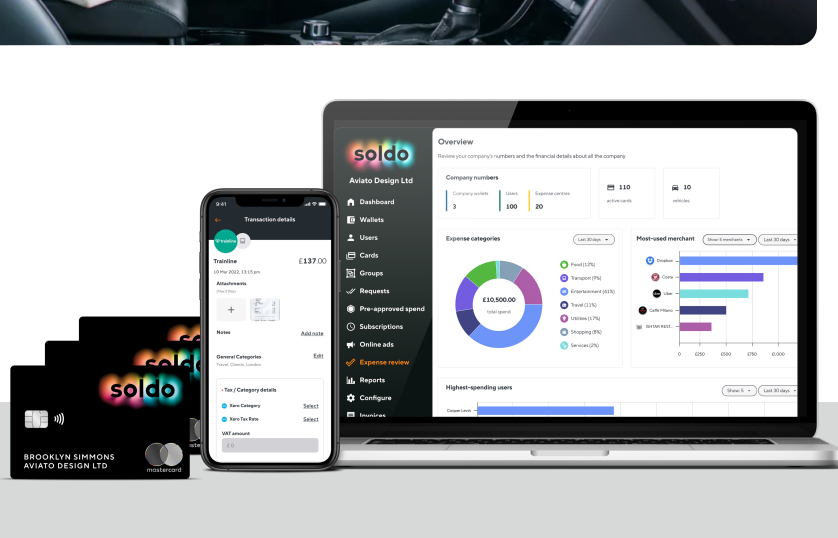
soldo

Aviato Design Ltd

Dashboard
Wallets
Users
Cards
Groups
Requests
Pre-approved spend
Subscriptions
Online ads
Expense review
Reports
Configure
Invoices

Overview

Review your company's numbers and the financial details about all the company

Company numbers

Company wallets 3
Users 100
Expense centres 20

110 active cards

10 vehicles

Expense categories

Last 30 days

£10,500.00
total spend

Food (12%)
Transport (9%)
Entertainment (12%)
Travel (11%)
Utilities (17%)
Shopping (8%)
Services (2%)

Most-used merchant

Show 6 merchants
Last 30 days

Dropbox
Costa
Uber
Caffè Milano
BATAM REST...

£0 £250 £500 £750 £1,000

Highest-spending users

Show 5
Last 30 days

Cooper Lewis

9:41

Transaction details

Trainline

Trainline £137.00

10 Mar 2022, 13:15 pm

Attachments

Notes
Add note

General Categories
Edit
Travel, Clients, London

Tax / Category details

Xero Category
Select

Xero Tax Rate
Select

VAT amount

£ 0

soldo

soldo

soldo

BROOKLYN SIMMONS
AVIATO DESIGN LTD

mastercard